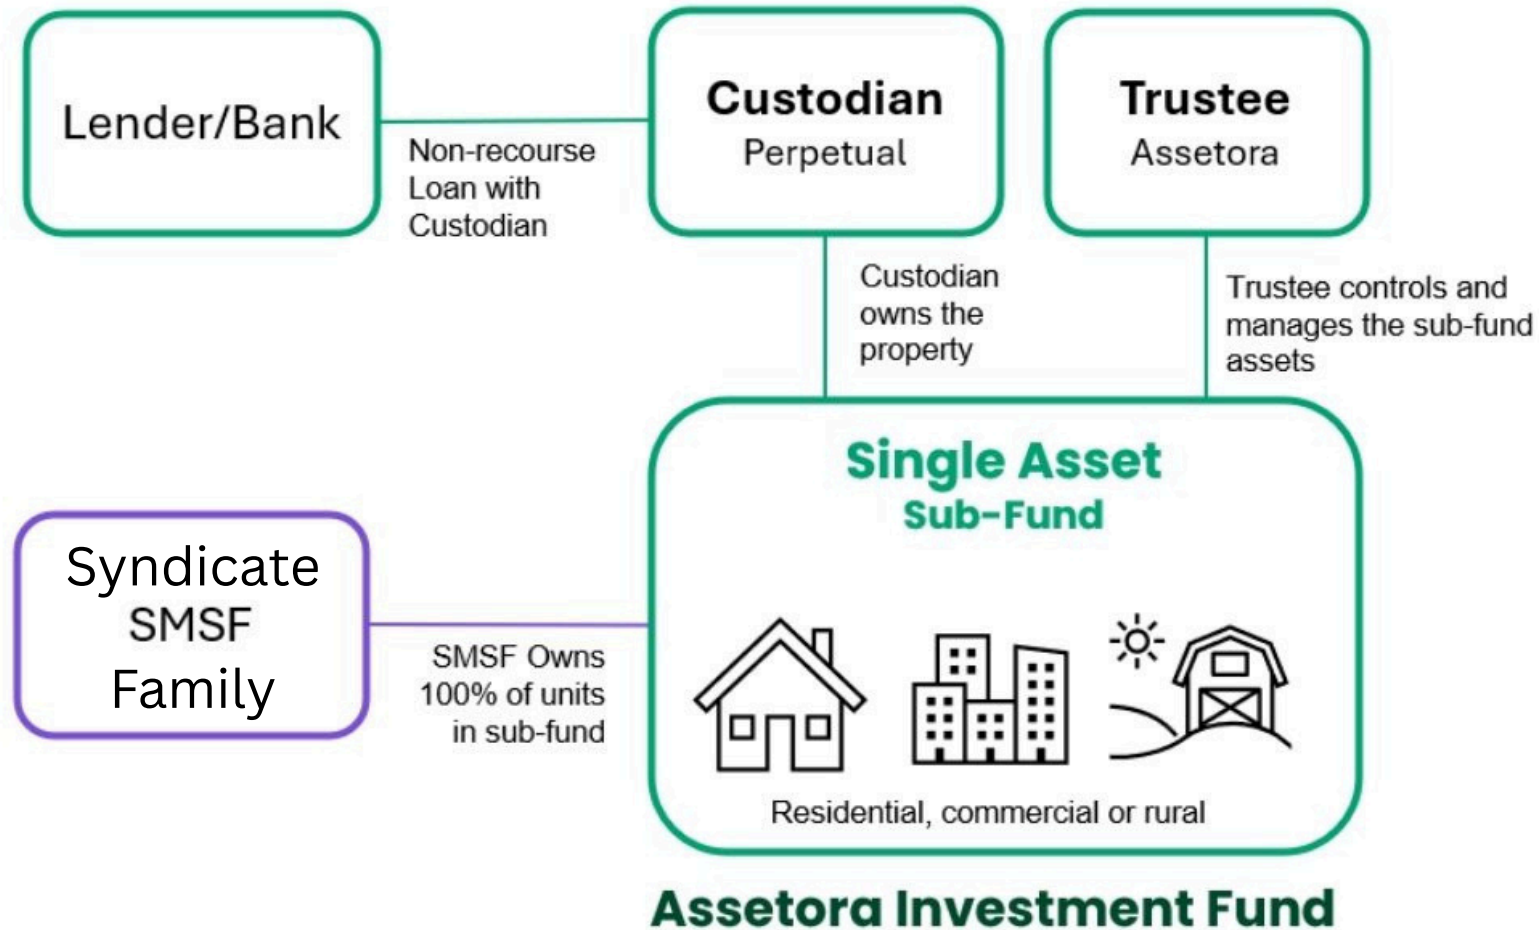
Lender/Bank

Non-recourse Loan with Custodian

Custodian
Perpetual

Trustee
Assetora

Custodian owns the property

Trustee controls and manages the sub-fund assets

Syndicate
SMSF
Family

SMSF Owns 100% of units in sub-fund

Single Asset
Sub-Fund

Residential, commercial or rural

Assetora Investment Fund